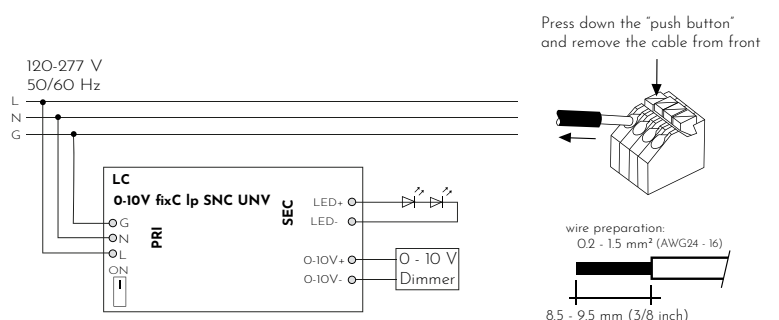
Press down the "push button" and remove the cable from front

120-277 V
50/60 Hz

L
N
G

LC
0-10V fixC lp SNC UNV

G
N
L
PRI
ON
I

SEC
LED+
LED-

0-10V+
0-10V-
0 - 10 V
Dimmer

wire preparation:
0.2 - 1.5 mm² (AWG24 - 16)

8.5 - 9.5 mm (3/8 inch)